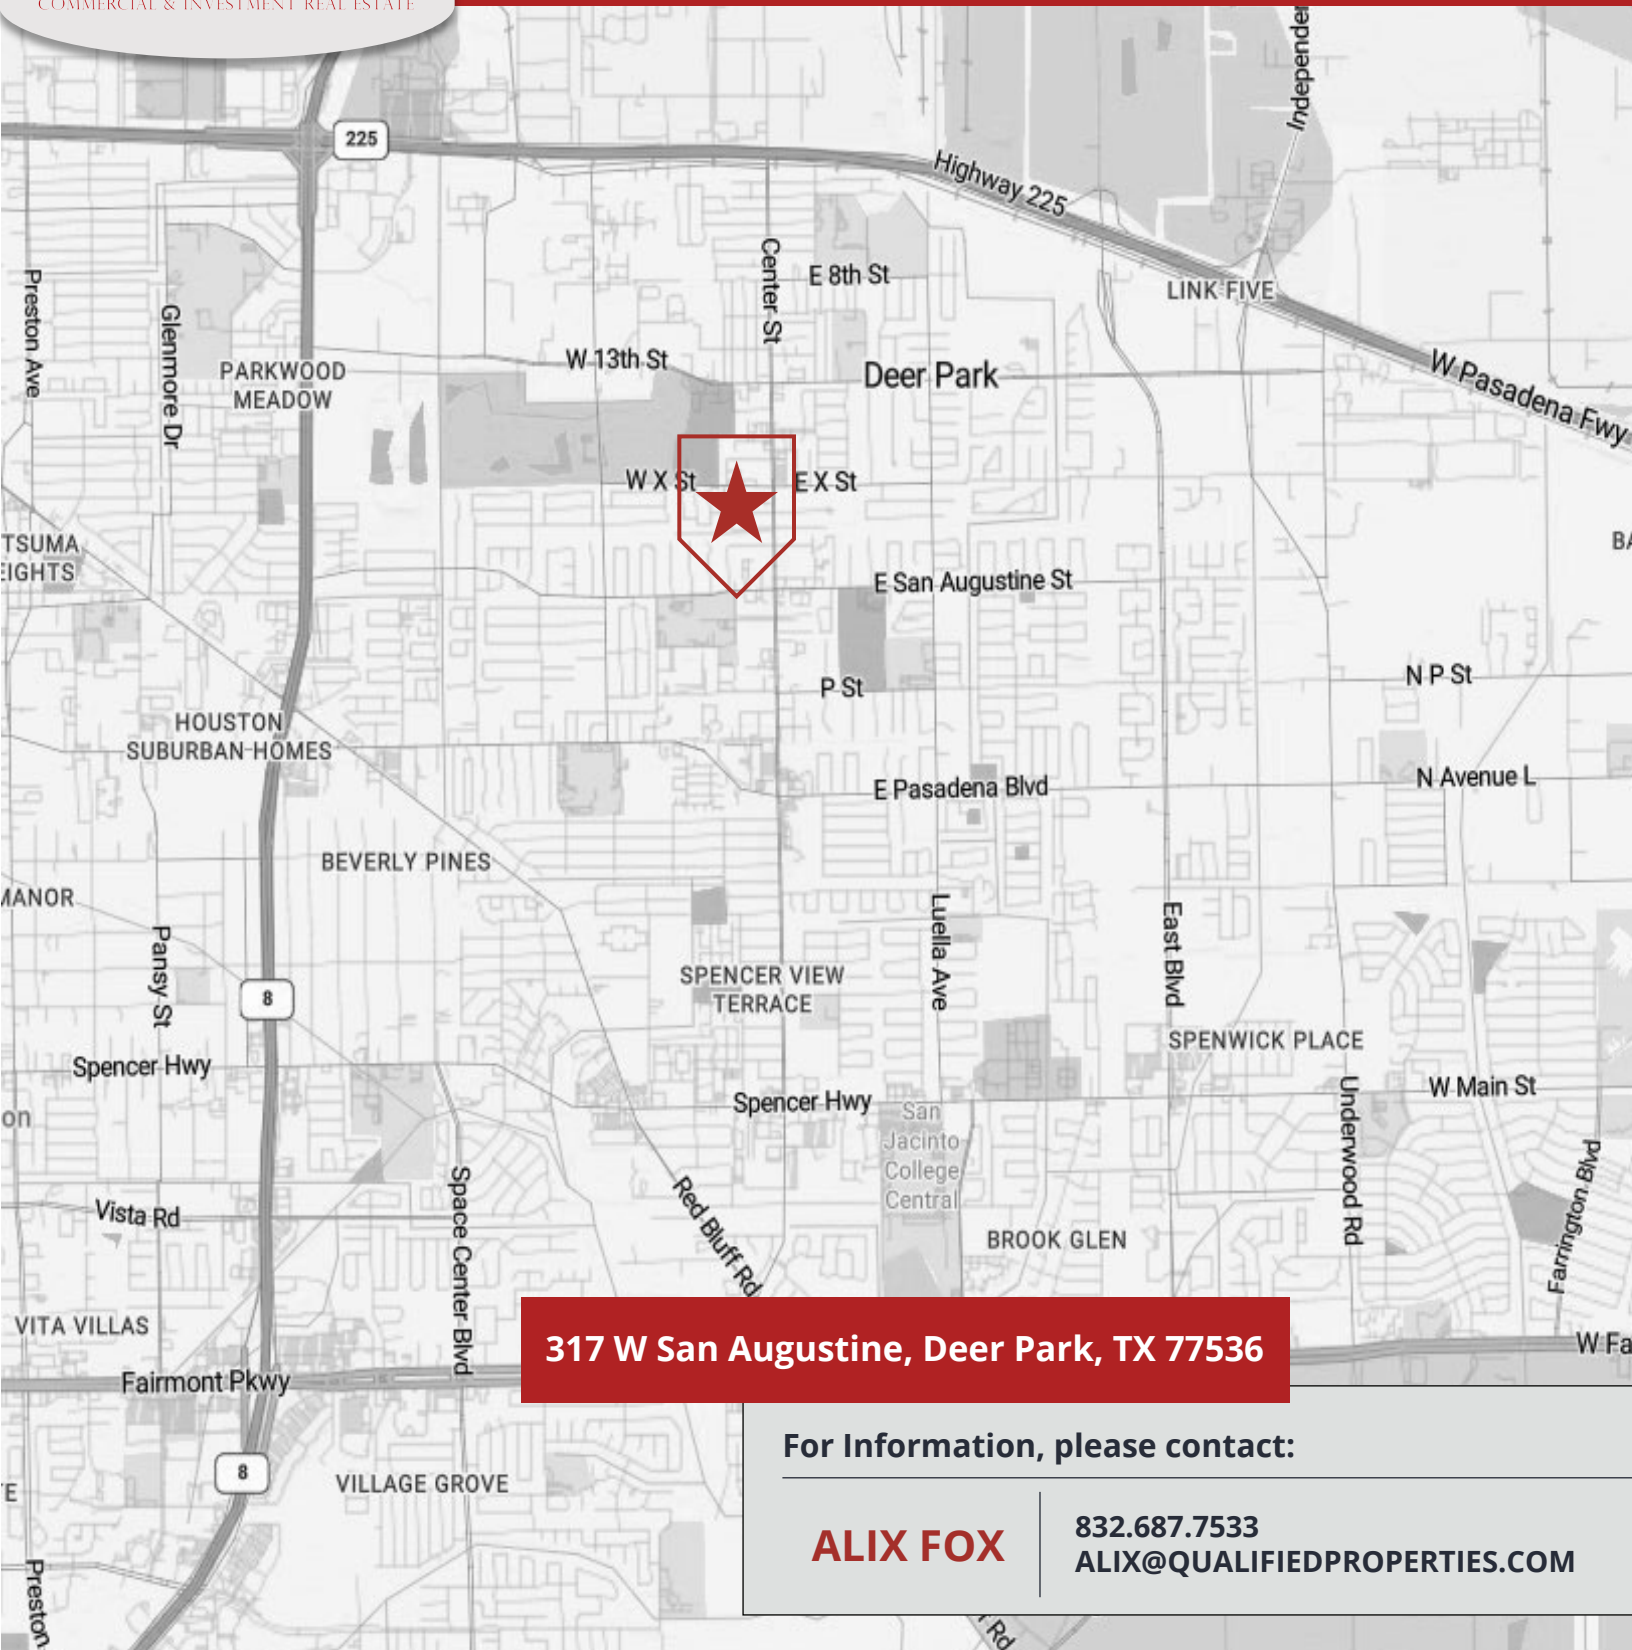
COMMERCIAL & INVESTMENT REAL ESTATE

225

Highway 225

Independe

LINK FIVE

W Pasadena Fwy

Center St

E 8th St

W 13th St

Deer Park

Preston Ave

Glenmore Dr

PARKWOOD MEADOW

W X St

E X St

TSUMA EIGHTS

BA

E San Augustine St

P St

N P St

HOUSTON SUBURBAN HOMES

E Pasadena Blvd

N Avenue L

BEVERLY PINES

MANOR

Pansy St

8

Luella Ave

East Blvd

SPENCER VIEW TERRACE

SPENWICK PLACE

Spencer Hwy

Spencer Hwy

San Jacinto College Central

W Main St

Underwood Rd

on

Farrington Blvd

Vista Rd

Space Center Blvd

Red Bluff Rd

BROOK GLEN

VITA VILLAS

Fairmont Pkwy

W Fa

8

VILLAGE GROVE

E

Preston

Rd

317 W San Augustine, Deer Park, TX 77536

For Information, please contact:

ALIX FOX

832.687.7533
ALIX@QUALIFIEDPROPERTIES.COM